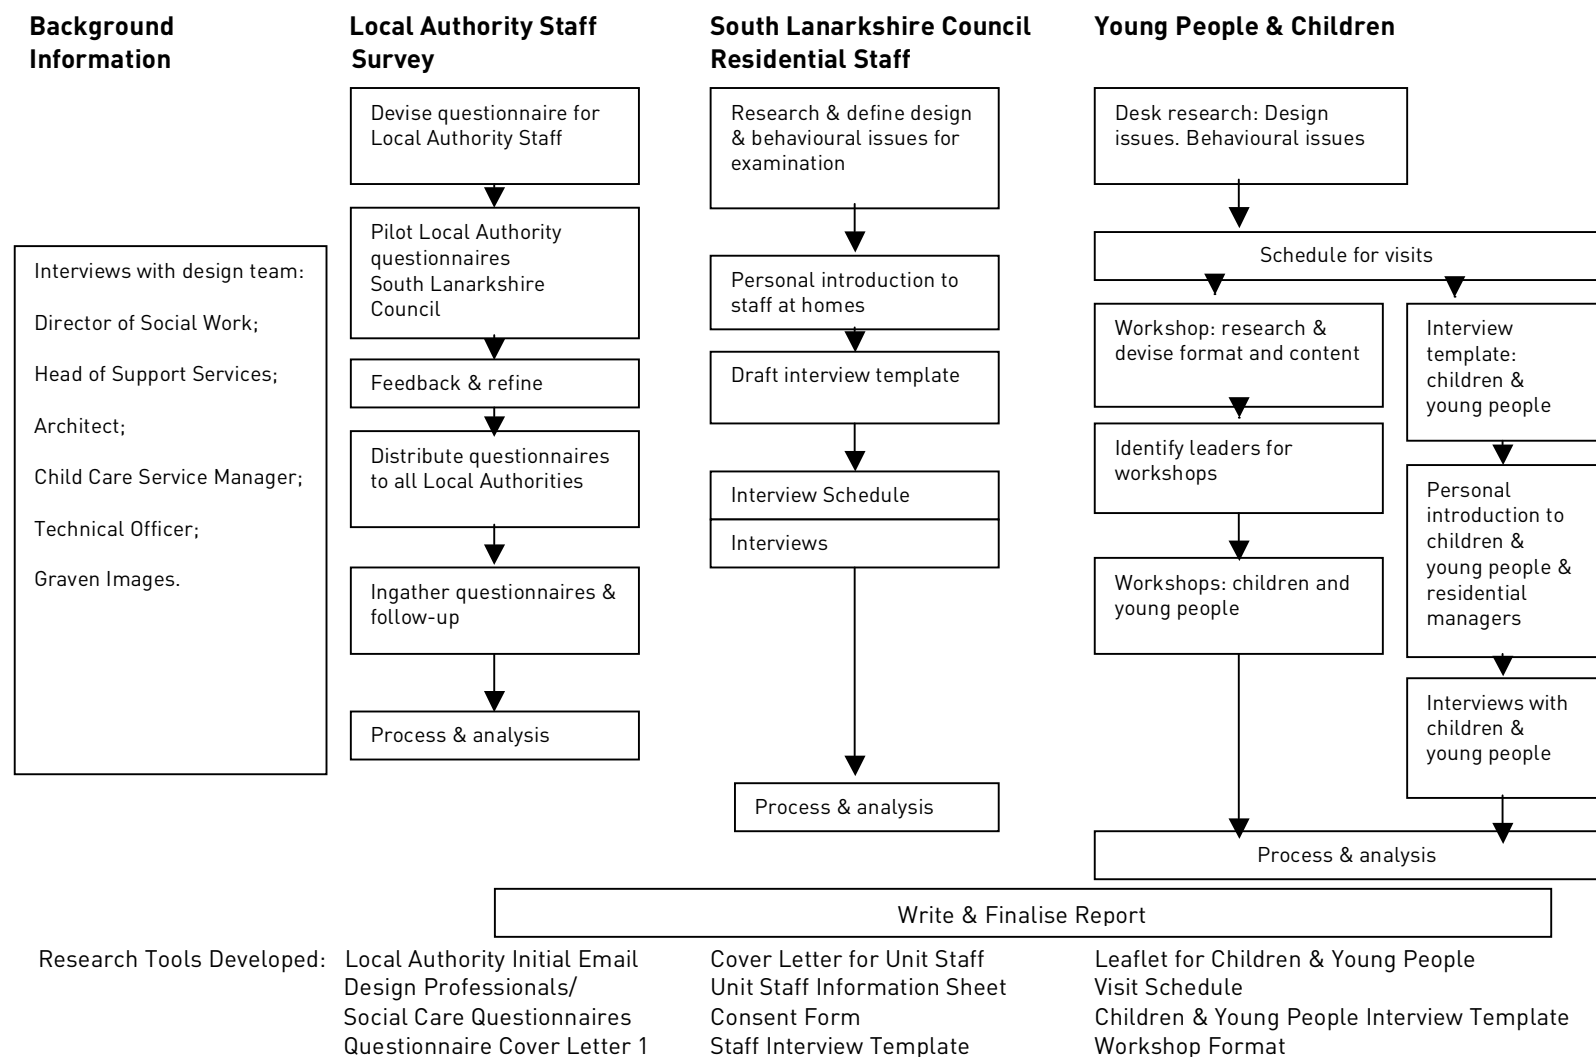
Background Information

Interviews with design team:

Director of Social Work;

Head of Support Services;

Architect;

Child Care Service Manager;

Technical Officer;

Graven Images.

Local Authority Staff Survey

Devise questionnaire for Local Authority Staff

Pilot Local Authority questionnaires South Lanarkshire Council

Feedback & refine

Distribute questionnaires to all Local Authorities

Ingather questionnaires & follow-up

Process & analysis

South Lanarkshire Council Residential Staff

Research & define design & behavioural issues for examination

Personal introduction to staff at homes

Draft interview template

Interview Schedule

Interviews

Process & analysis

Young People & Children

Desk research: Design issues. Behavioural issues

Schedule for visits

Workshop: research & devise format and content

Identify leaders for workshops

Workshops: children and young people

Interview template: children & young people

Personal introduction to children & young people & residential managers

Interviews with children & young people

Process & analysis

Write & Finalise Report

Research Tools Developed:

Local Authority Initial Email
Design Professionals/ Social Care Questionnaires
Questionnaire Cover Letter 1

Cover Letter for Unit Staff
Unit Staff Information Sheet
Consent Form
Staff Interview Template

Leaflet for Children & Young People
Visit Schedule
Children & Young People Interview Template
Workshop Format